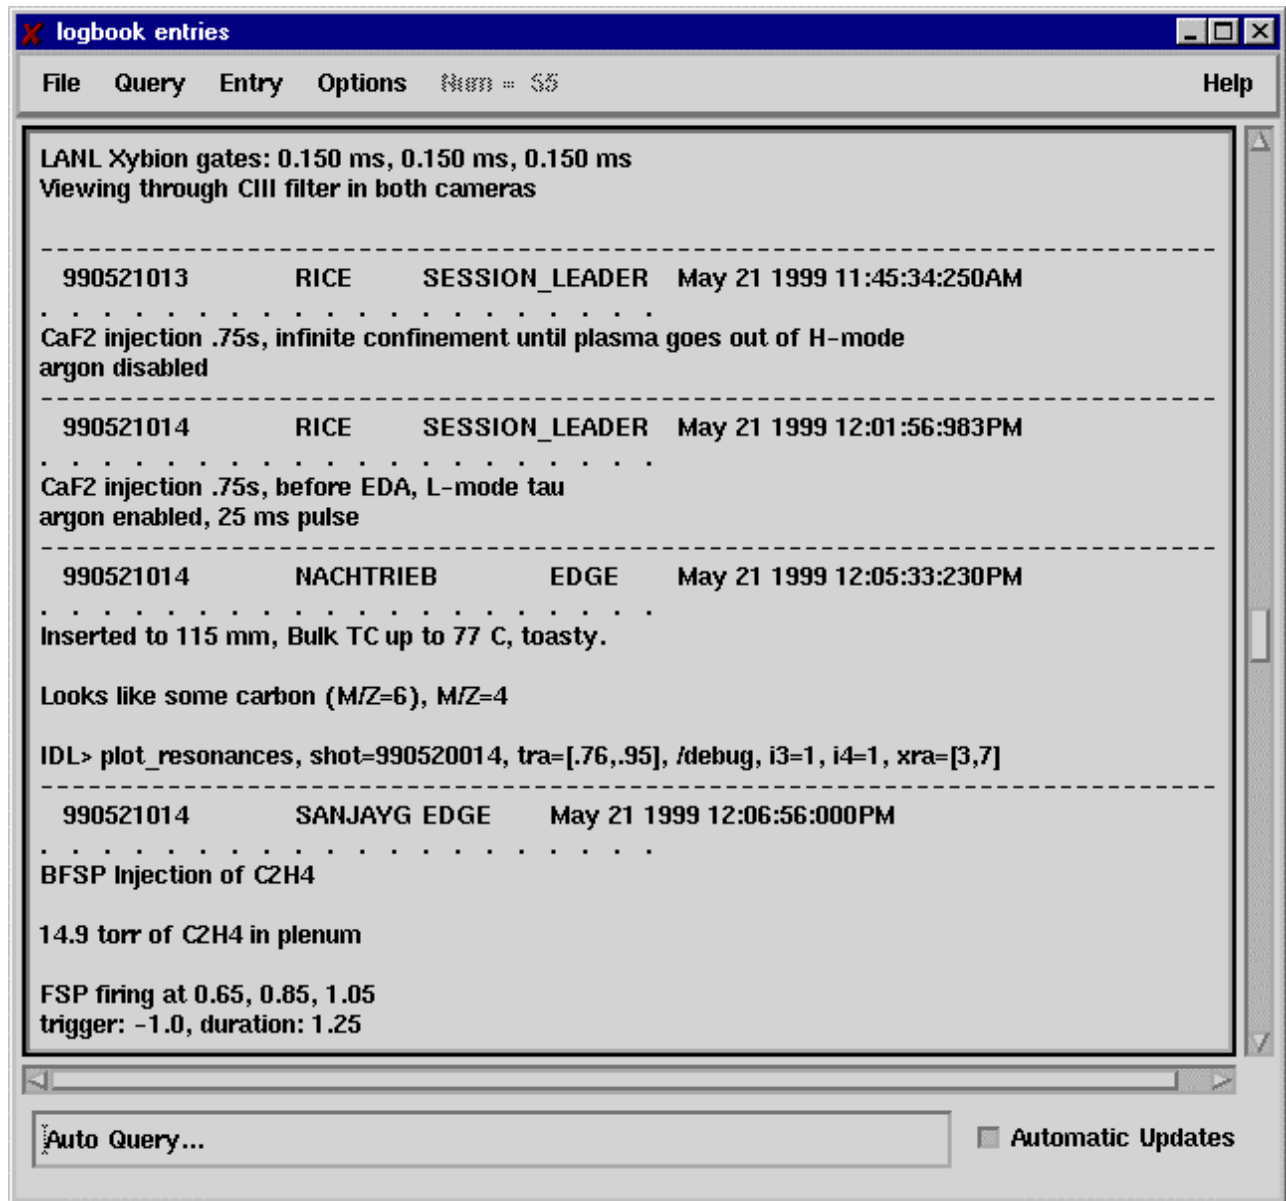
logbook entries

File Query Entry Options Num = 55 Help

LANL Xybion gates: 0.150 ms, 0.150 ms, 0.150 ms
Viewing through CIII filter in both cameras

------------------------------------------------------------
990521013 RICE SESSION_LEADER May 21 1999 11:45:34:250AM
. . . . . . . . . . . . . . . . . . . . . .
CaF2 injection .75s, infinite confinement until plasma goes out of H-mode
argon disabled
------------------------------------------------------------
990521014 RICE SESSION_LEADER May 21 1999 12:01:56:983PM
. . . . . . . . . . . . . . . . . . . . . .
CaF2 injection .75s, before EDA, L-mode tau
argon enabled, 25 ms pulse
------------------------------------------------------------
990521014 NACHTRIEB EDGE May 21 1999 12:05:33:230PM
. . . . . . . . . . . . . . . . . . . . . .
Inserted to 115 mm, Bulk TC up to 77 C, toasty.

Looks like some carbon (M/Z=6), M/Z=4

IDL> plot_resonances, shot=990520014, tra=[.76,.95], /debug, i3=1, i4=1, xra=[3,7]
------------------------------------------------------------
990521014 SANJAYG EDGE May 21 1999 12:06:56:000PM
. . . . . . . . . . . . . . . . . . . . . .
BFSP Injection of C2H4

14.9 torr of C2H4 in plenum

FSP firing at 0.65, 0.85, 1.05
trigger: -1.0, duration: 1.25

Auto Query...

Automatic Updates